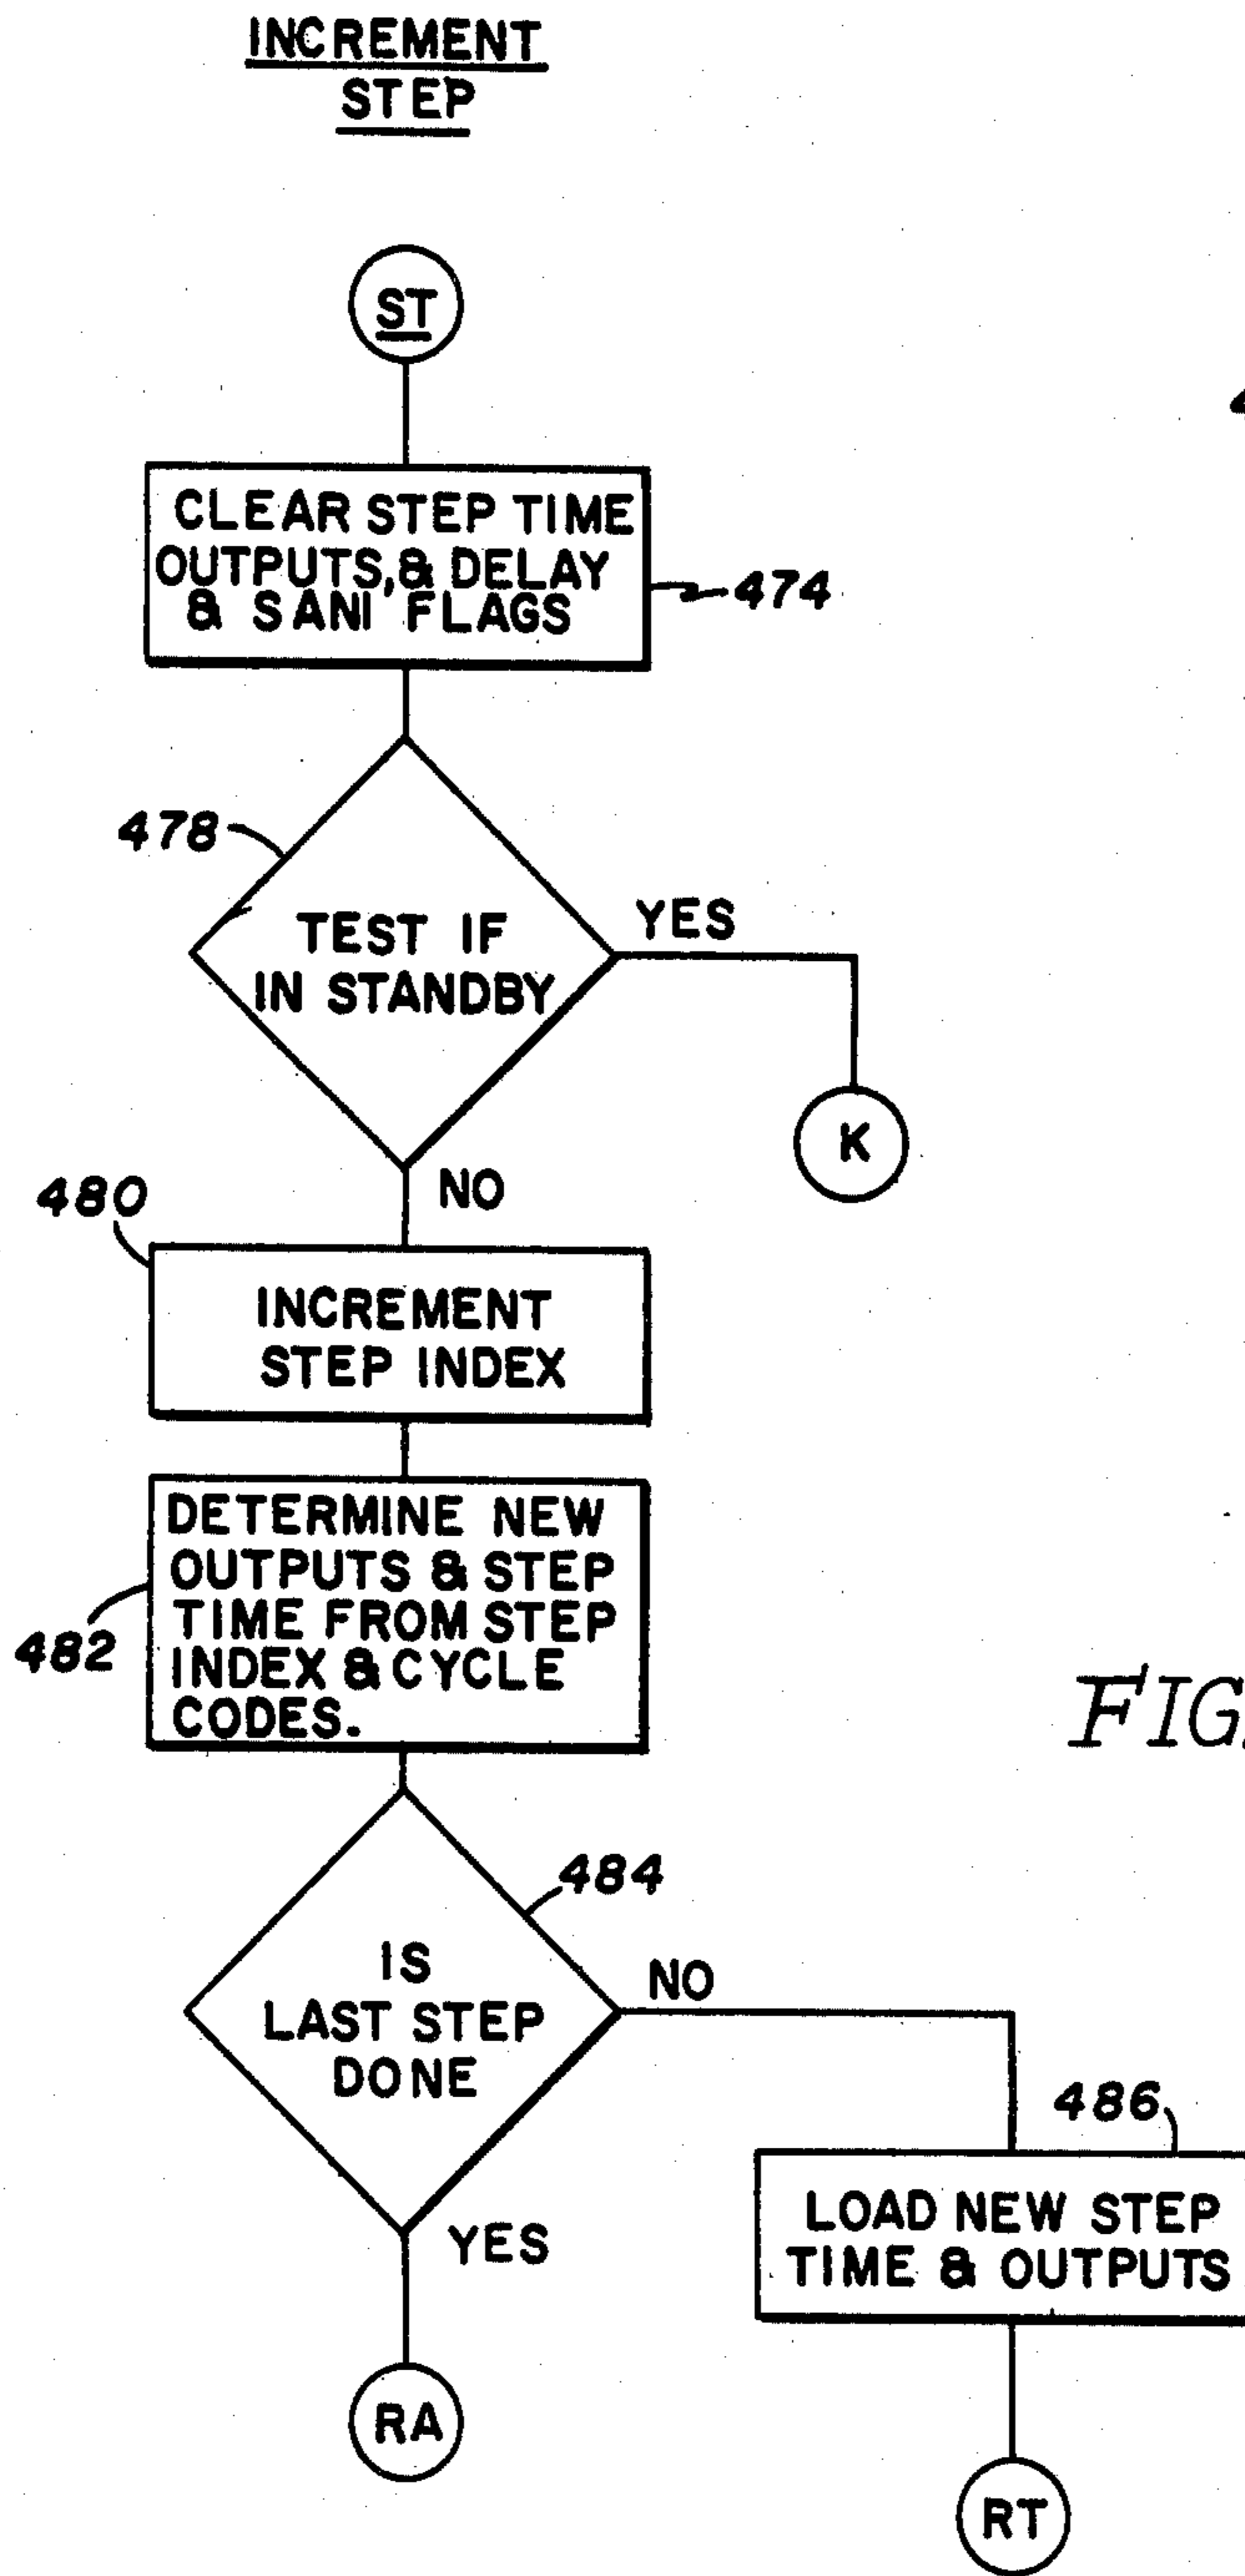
INCREMENT STEP

ST

CLEAR STEP TIME OUTPUTS,& DELAY & SANI FLAGS

474

478

TEST IF IN STANDBY

YES

K

NO

480

INCREMENT STEP INDEX

DETERMINE NEW OUTPUTS & STEP TIME FROM STEP INDEX & CYCLE CODES.

482

484

IS LAST STEP DONE

NO

486

LOAD NEW STEP TIME & OUTPUTS

YES

RA

RT

FIG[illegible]